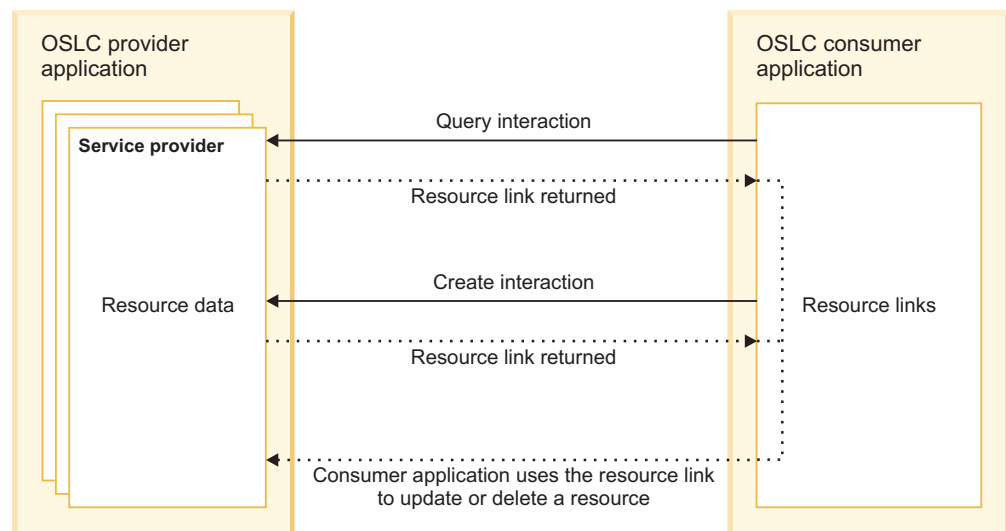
OSLC provider application

Service provider

Resource data

Query interaction

Resource link returned

Create interaction

Resource link returned

Consumer application uses the resource link to update or delete a resource

OSLC consumer application

Resource links